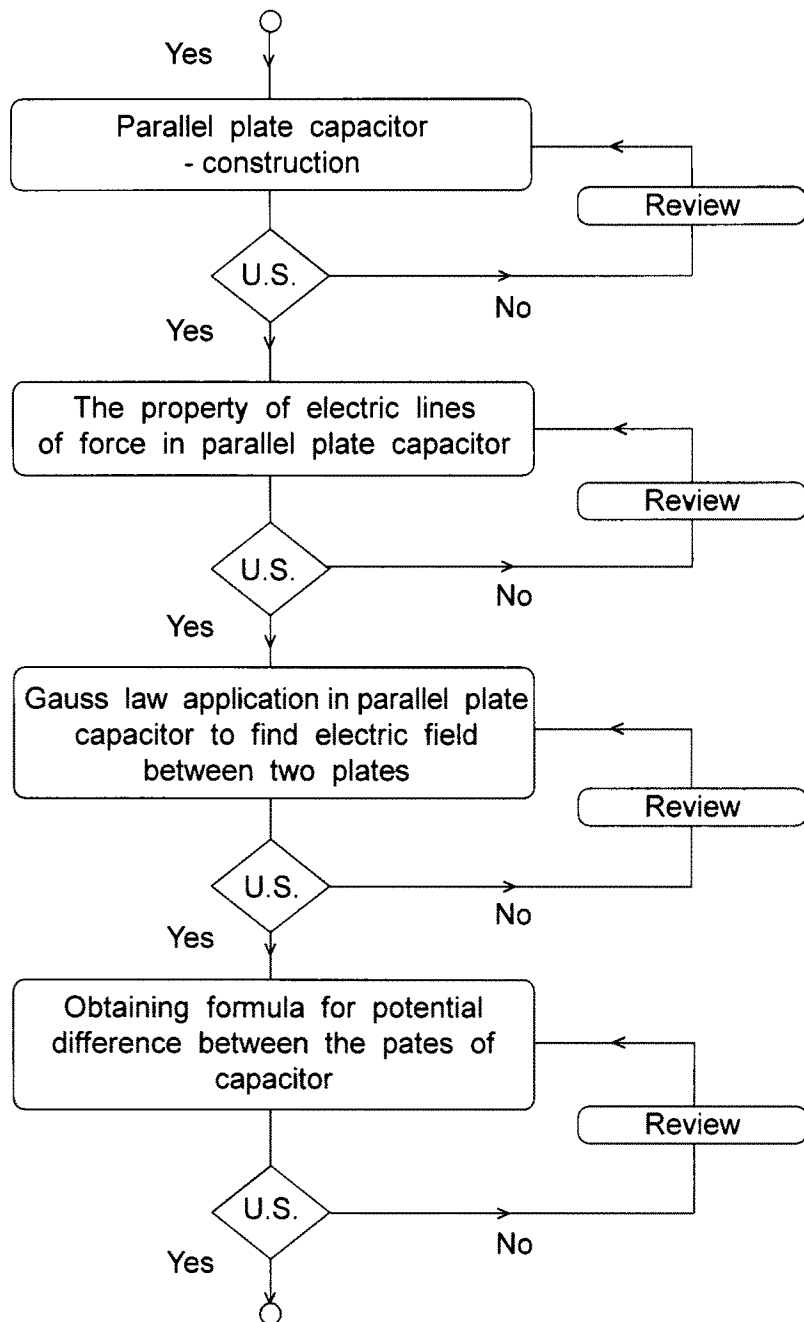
Yes

Parallel plate capacitor - construction

Review

U.S.

No

Yes

The property of electric lines of force in parallel plate capacitor

Review

U.S.

No

Yes

Gauss law application in parallel plate capacitor to find electric field between two plates

Review

U.S.

No

Yes

Obtaining formula for potential difference between the pates of capacitor

Review

U.S.

No

Yes